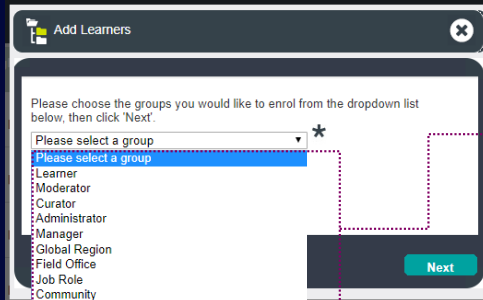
Add Learners

Please choose the groups you would like to enrol from the dropdown list below, then click 'Next'.

Please select a group
*

Please select a group
Learner
Moderator
Curator
Administrator
Manager
Global Region
Field Office
Job Role
Community

Next